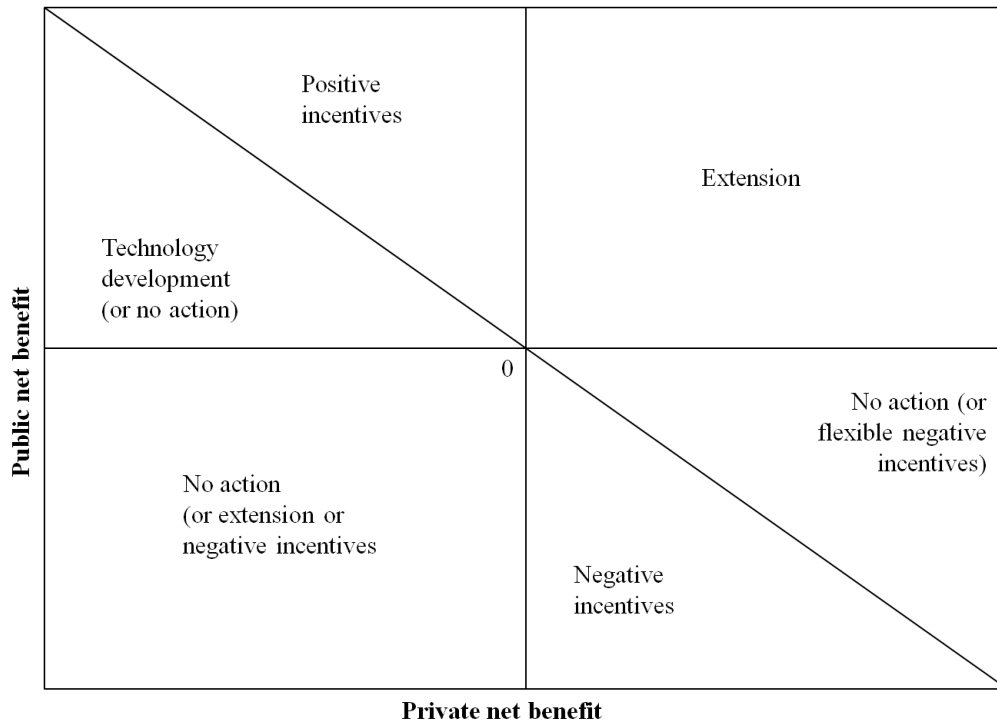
Positive incentives

Extension

Technology development (or no action)

0

No action (or flexible negative incentives)

No action (or extension or negative incentives

Negative incentives

Public net benefit

Private net benefit